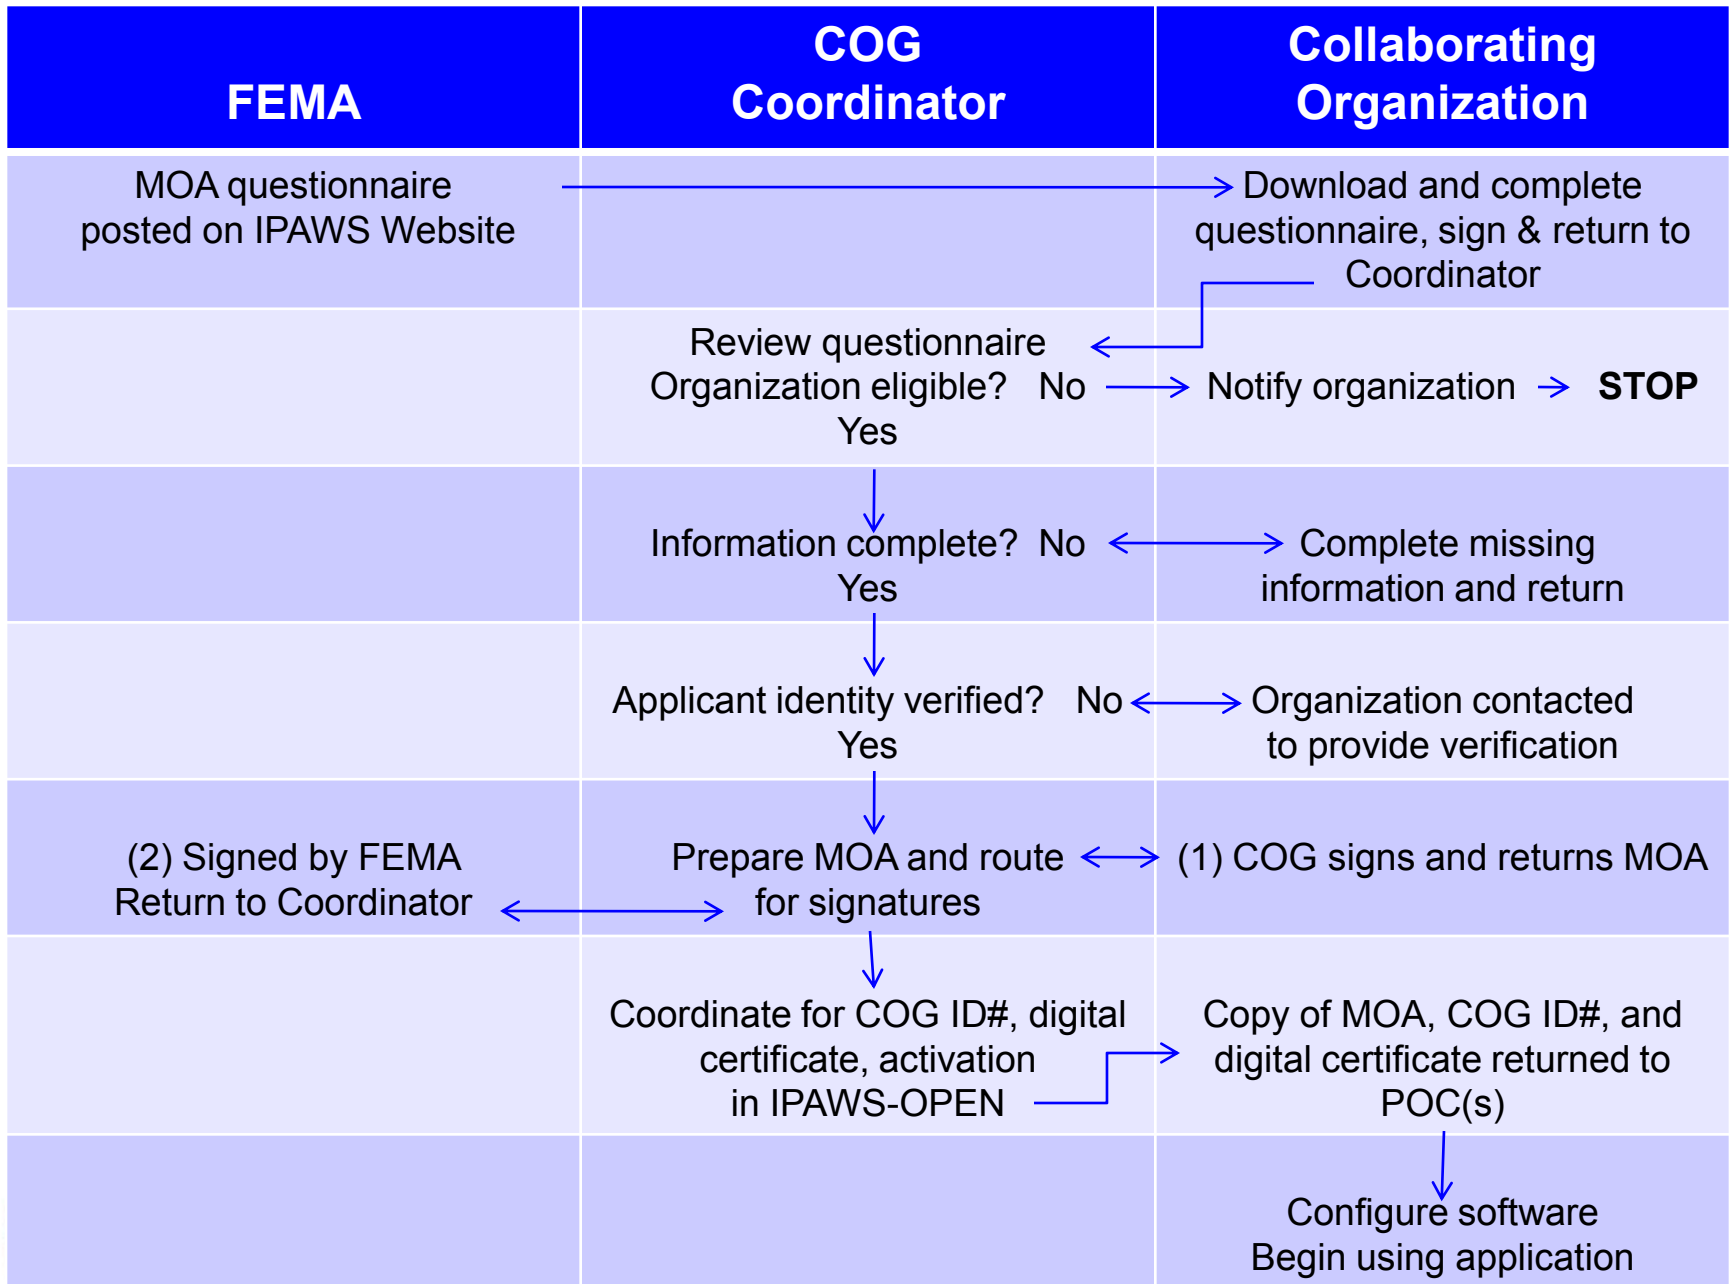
| FEMA | COG Coordinator | Collaborating Organization |
|---|---|---|
| MOA questionnaire posted on IPAWS Website | | Download and complete questionnaire, sign & return to Coordinator |
| | Review questionnaire Organization eligible? No Yes | Notify organization STOP |
| | Information complete? No Yes | Complete missing information and return |
| | Applicant identity verified? No Yes | Organization contacted to provide verification |
| (2) Signed by FEMA Return to Coordinator | Prepare MOA and route for signatures | (1) COG signs and returns MOA |
| | Coordinate for COG ID#, digital certificate, activation in IPAWS-OPEN | Copy of MOA, COG ID#, and digital certificate returned to POC(s) |
| | | Configure software Begin using application |